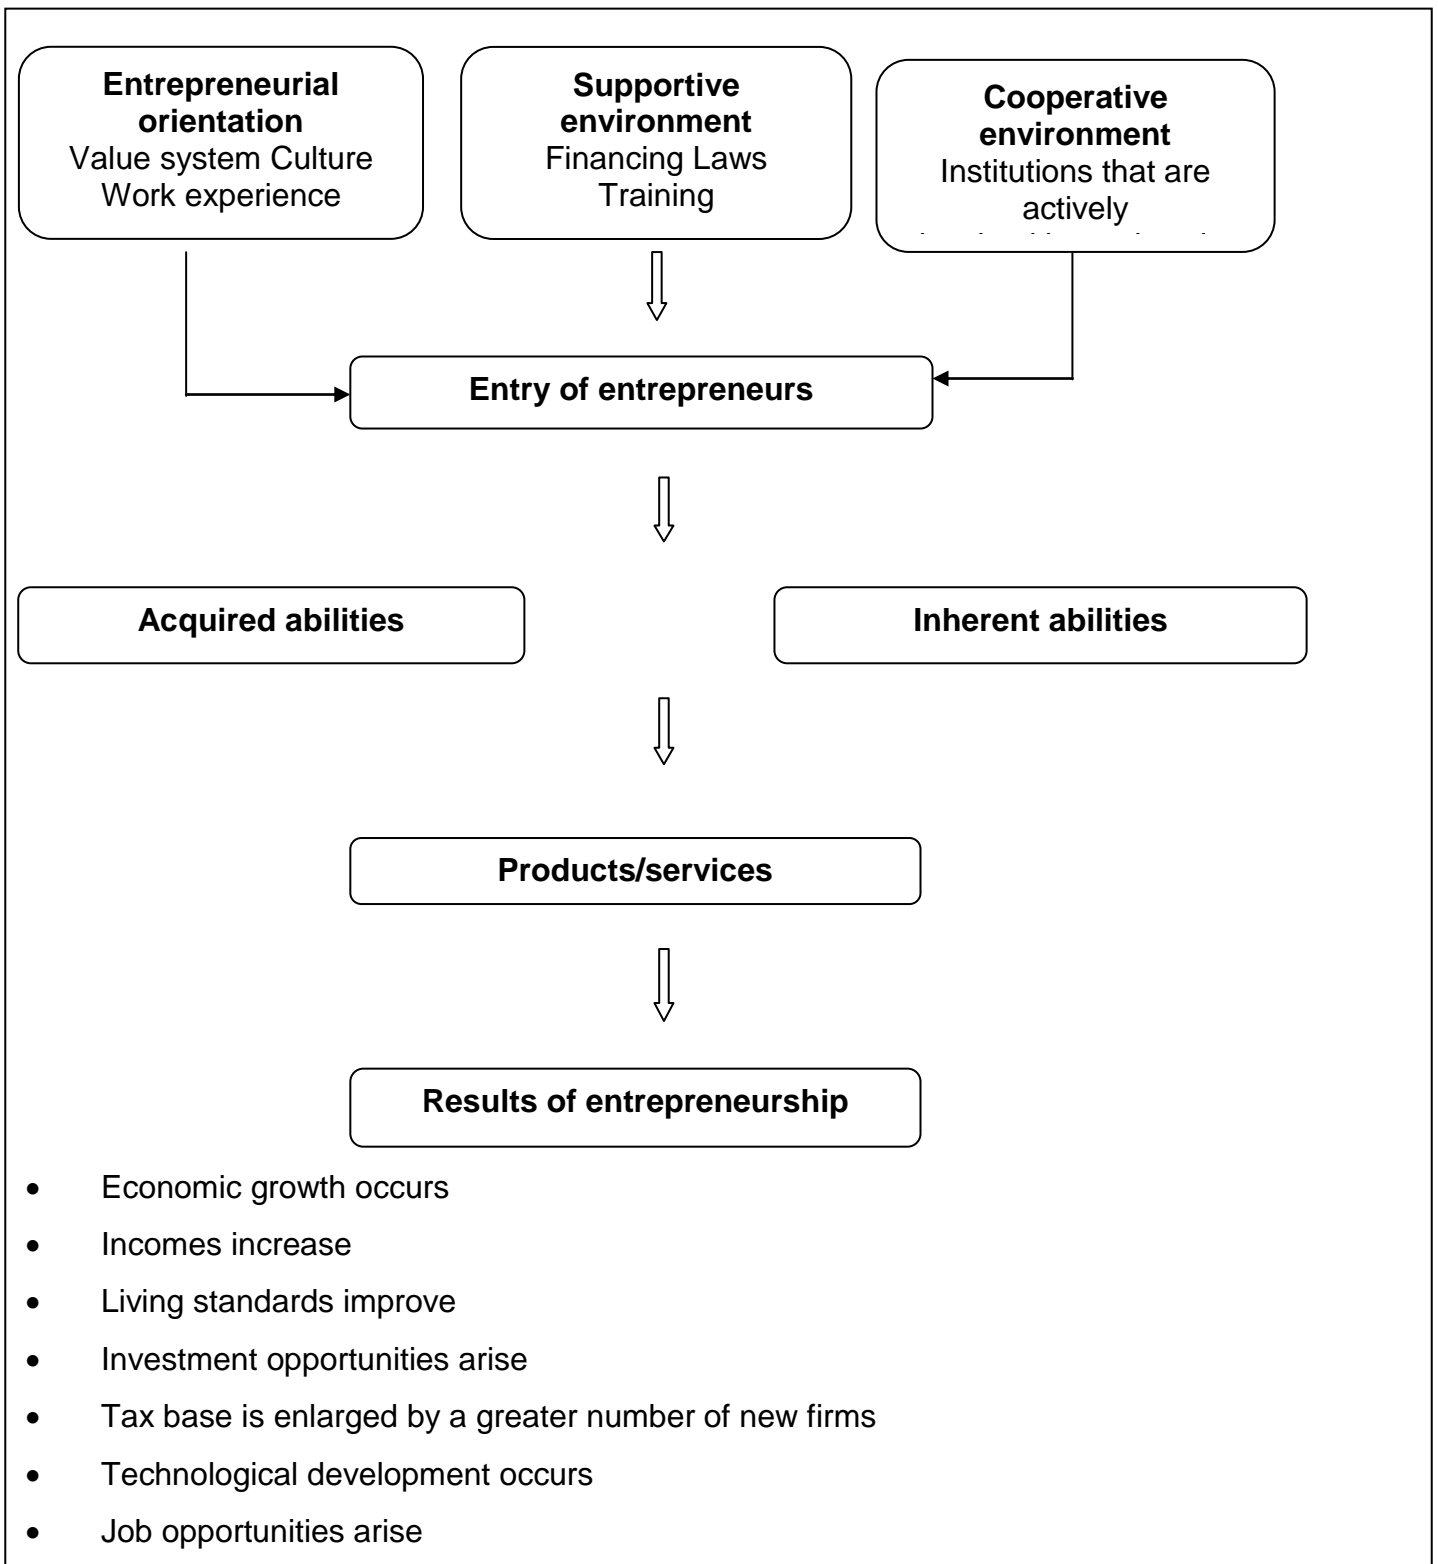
**Entrepreneurial orientation**
Value system Culture
Work experience

**Supportive environment**
Financing Laws
Training

**Cooperative environment**
Institutions that are actively
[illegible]

**Entry of entrepreneurs**

**Acquired abilities**

**Inherent abilities**

**Products/services**

**Results of entrepreneurship**

- Economic growth occurs
- Incomes increase
- Living standards improve
- Investment opportunities arise
- Tax base is enlarged by a greater number of new firms
- Technological development occurs
- Job opportunities arise